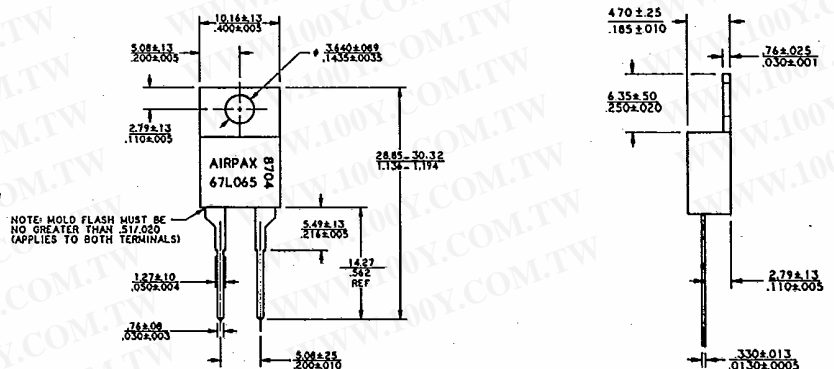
10.16±.13
.400±.005

5.08±.13
.200±.005

ϕ 3.640±.089
.1435±.0035

2.79±.13
.110±.005

AIRPAX
67L065
8704

28.85–30.32
1.136–1.194

NOTE: MOLD FLASH MUST BE NO GREATER THAN .51/.020 (APPLIES TO BOTH TERMINALS)

5.49±.13
.216±.005

14.27
.562
REF

1.27±.10
.050±.004

.76±.08
.030±.003

5.08±.25
.200±.010

4.70±.25
.185±.010

.76±.025
.030±.001

6.35±.50
.250±.020

2.79±.13
.110±.005

.330±.013
.0130±.0005

WWW.100Y.COM.TW